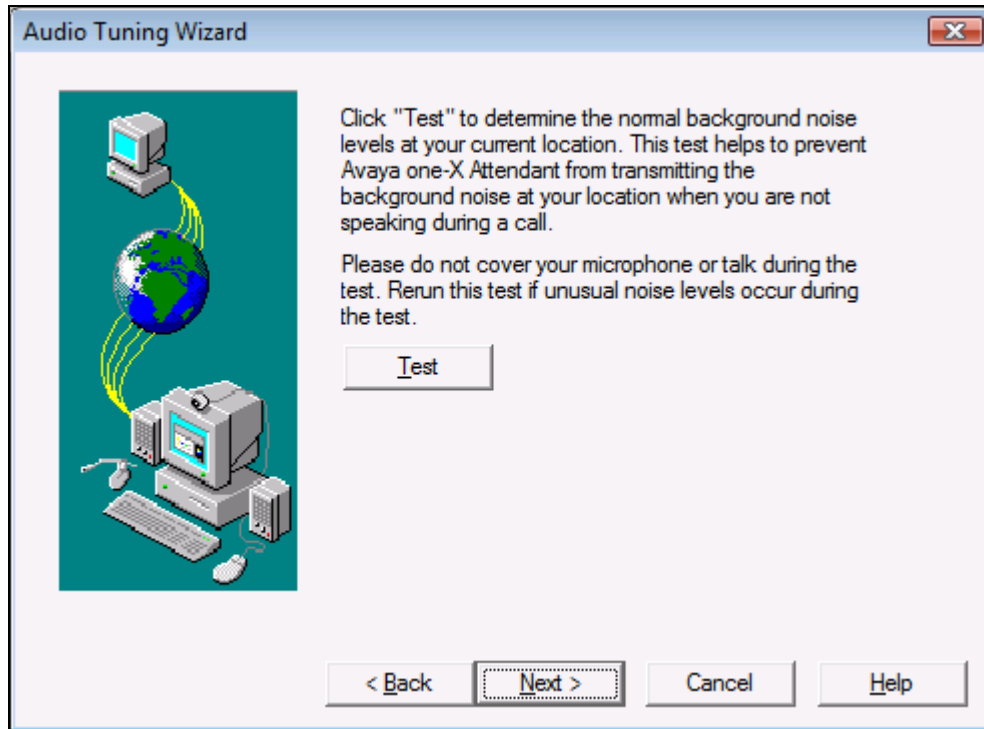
Audio Tuning Wizard

Click "Test" to determine the normal background noise levels at your current location. This test helps to prevent Avaya one-X Attendant from transmitting the background noise at your location when you are not speaking during a call.

Please do not cover your microphone or talk during the test. Rerun this test if unusual noise levels occur during the test.

Test

< Back
Next >
Cancel
Help